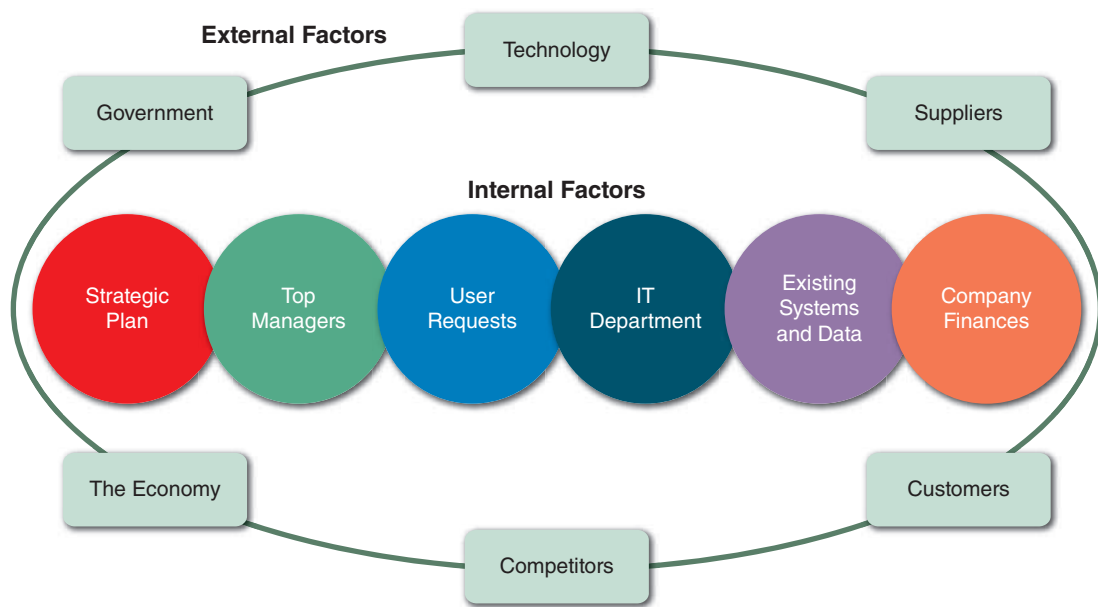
External Factors

Technology

Government

Suppliers

Internal Factors

Strategic Plan

Top Managers

User Requests

IT Department

Existing Systems and Data

Company Finances

The Economy

Customers

Competitors